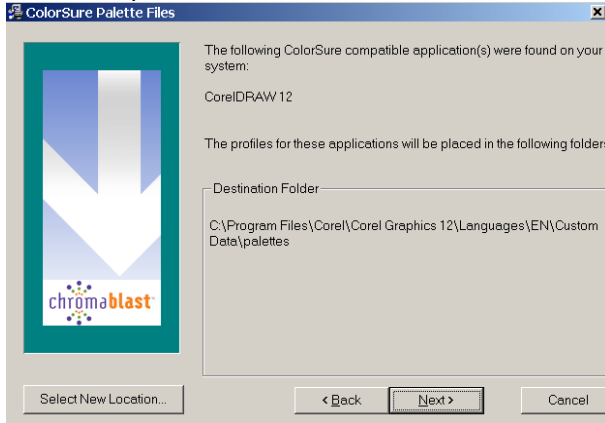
ColorSure Palette Files

chromablast

The following ColorSure compatible application(s) were found on your system:

CorelDRAW 12

The profiles for these applications will be placed in the following folders

Destination Folder

C:\Program Files\Corel\Corel Graphics 12\Languages\EN\Custom Data\palettes

Select New Location...

< Back

Next >

Cancel